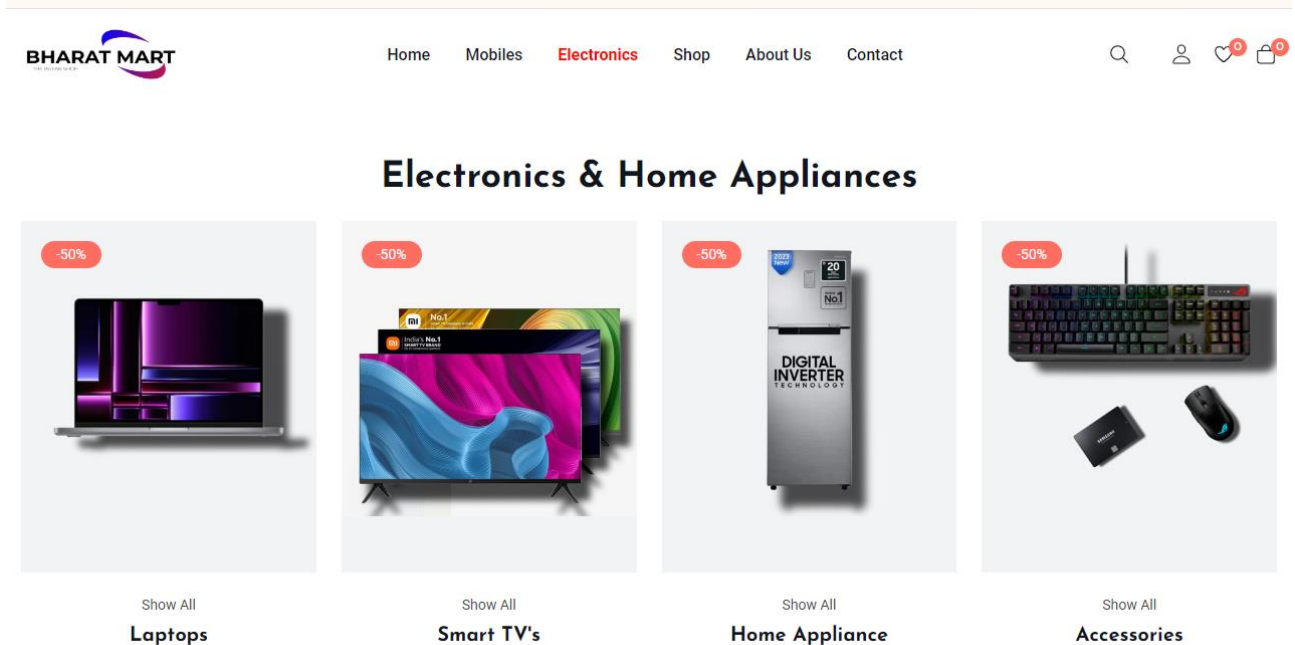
BHARAT MART

Home Mobiles Electronics Shop About Us Contact

0 0

Electronics & Home Appliances

-50%

-50%

No.1

India's No.1

-50%

20

No.1

DIGITAL INVERTER TECHNOLOGY

-50%

Show All
Laptops

Show All
Smart TV's

Show All
Home Appliance

Show All
Accessories